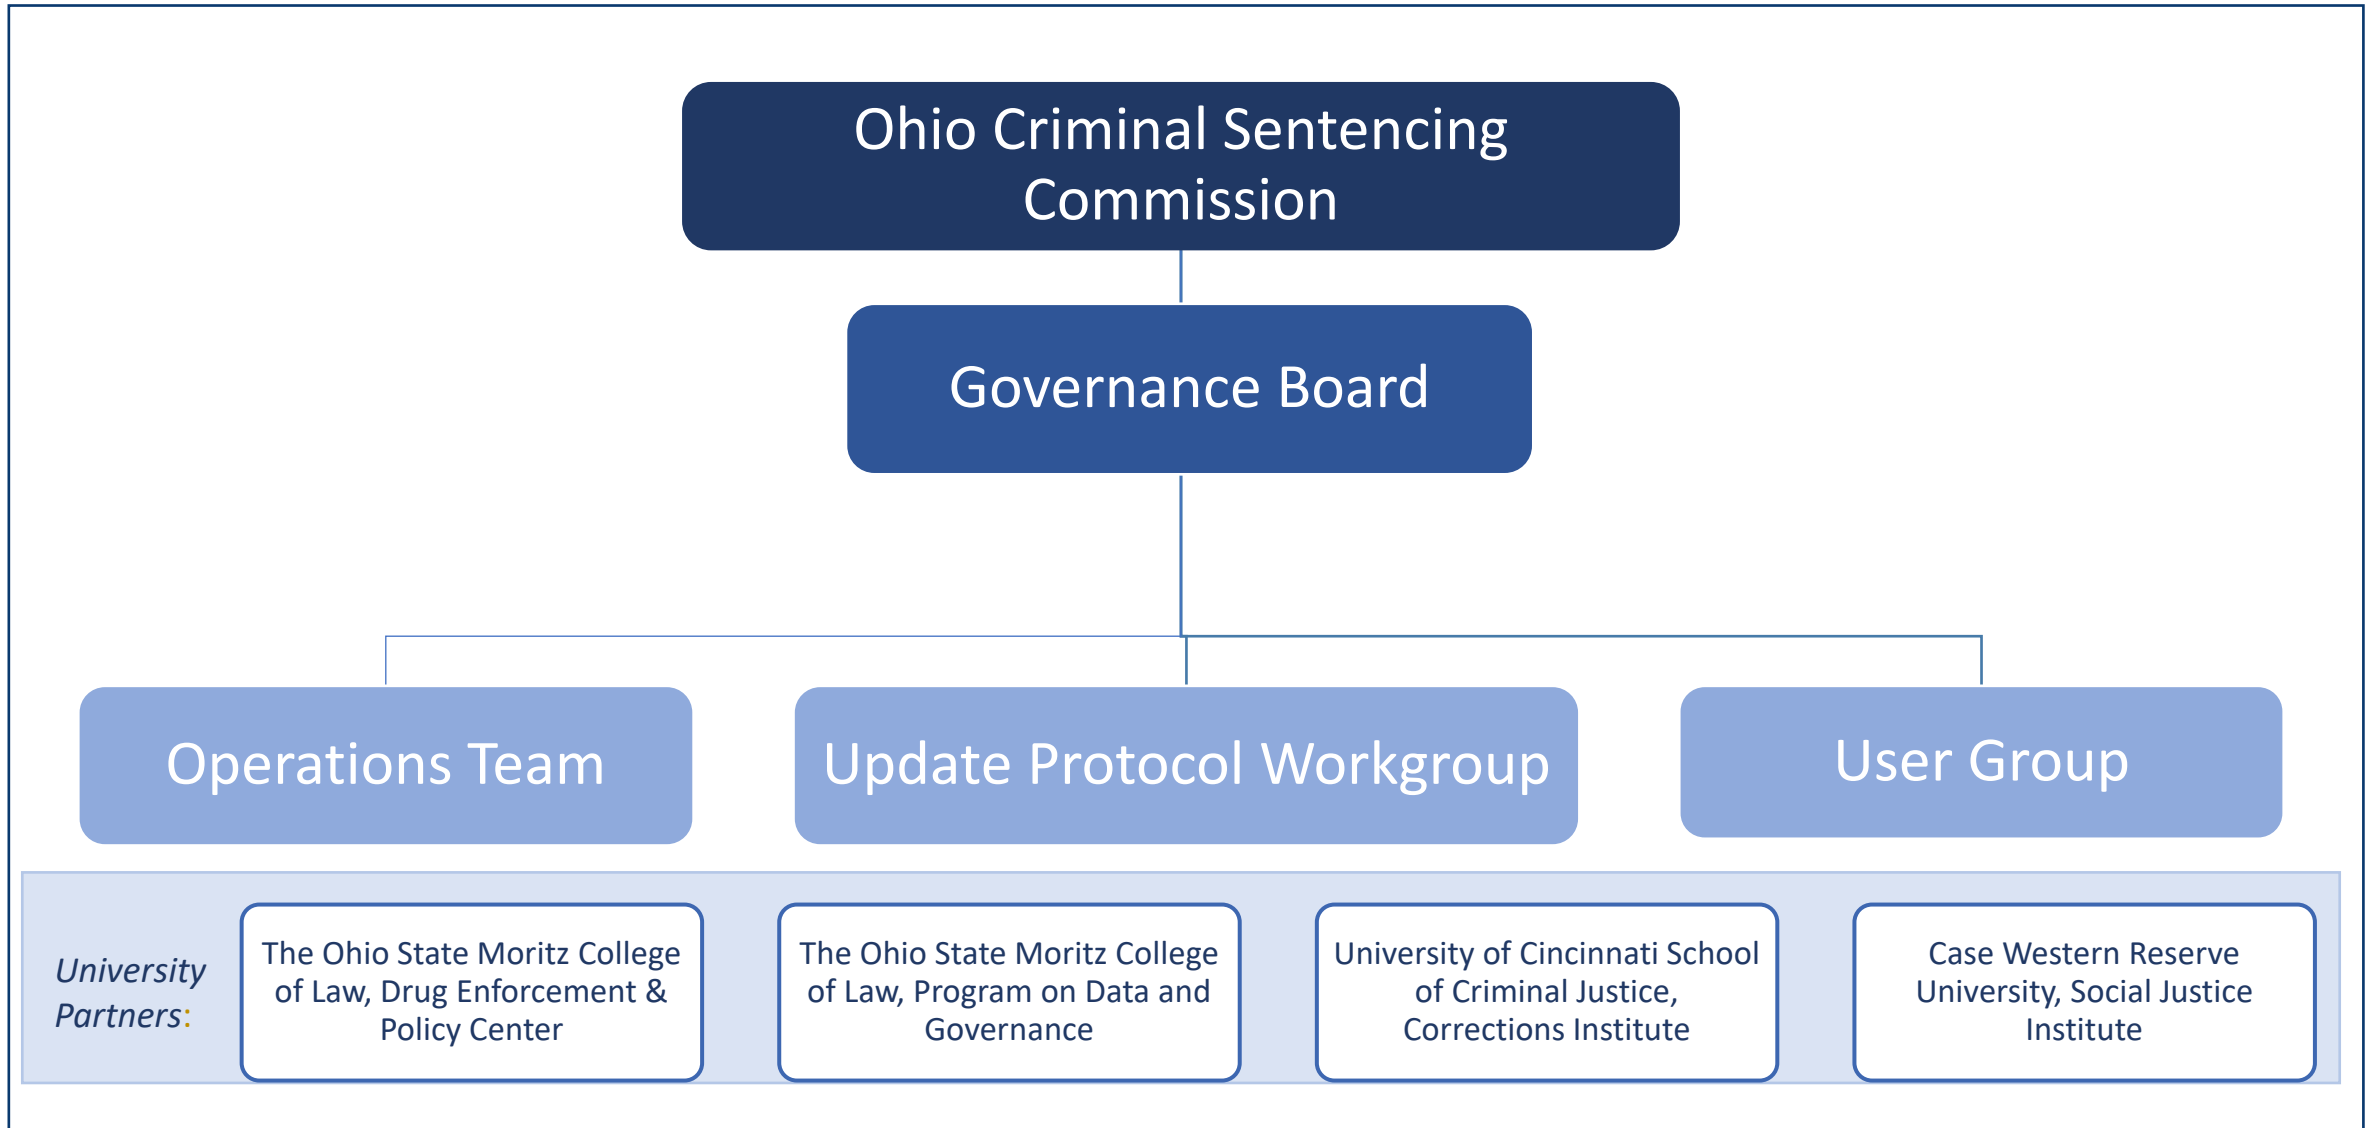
Ohio Criminal Sentencing Commission

Governance Board

Operations Team

Update Protocol Workgroup

User Group

University Partners:

The Ohio State Moritz College of Law, Drug Enforcement & Policy Center

The Ohio State Moritz College of Law, Program on Data and Governance

University of Cincinnati School of Criminal Justice, Corrections Institute

Case Western Reserve University, Social Justice Institute